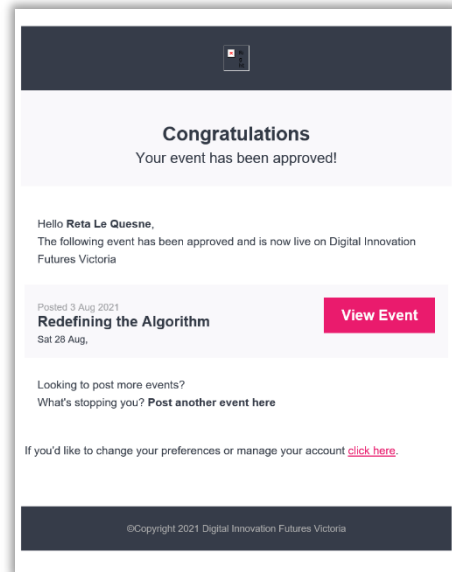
Congratulations
Your event has been approved!

Hello **Reta Le Quesne**,
The following event has been approved and is now live on Digital Innovation Futures Victoria

Posted 3 Aug 2021
Redefining the Algorithm
Sat 28 Aug,

View Event

Looking to post more events?
What's stopping you? **Post another event here**

If you'd like to change your preferences or manage your account click here.

©Copyright 2021 Digital Innovation Futures Victoria